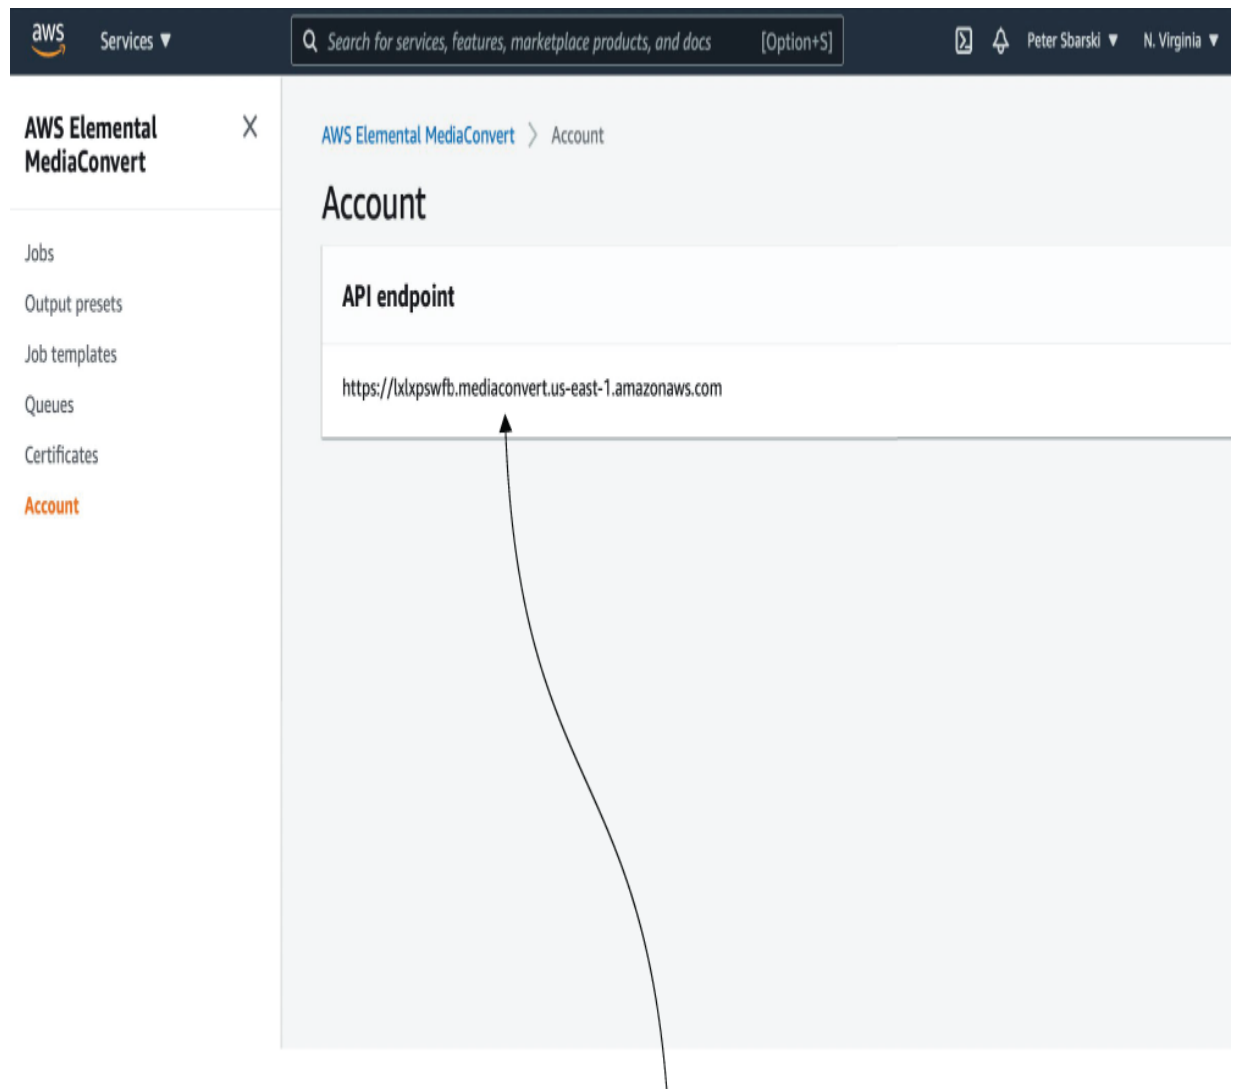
aws Services ▼

Search for services, features, marketplace products, and docs [Option+S]

Peter Sbarski ▼ N. Virginia ▼

AWS Elemental MediaConvert

X

Jobs

Output presets

Job templates

Queues

Certificates

Account

AWS Elemental MediaConvert > Account

Account

API endpoint

https://lxlxpswfb.mediaconvert.us-east-1.amazonaws.com